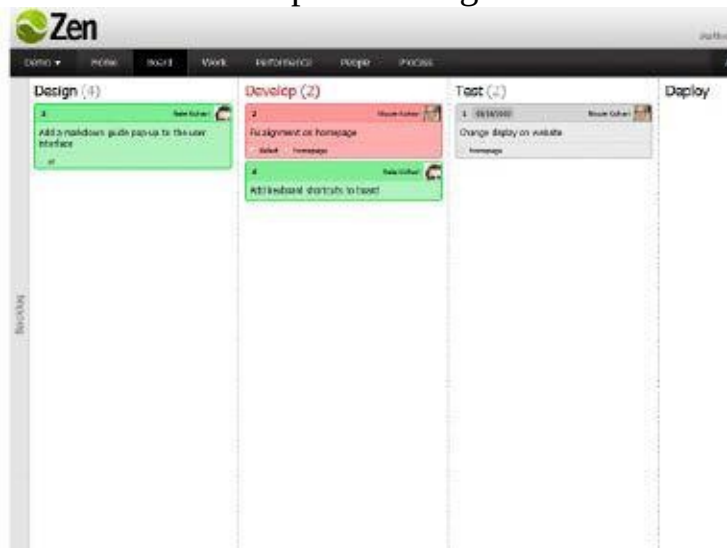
Zen

Demo ▾ Home Board Work Performance People Process

Backlog

Design (4)

3 Nate Kohari
Add a markdown guide pop-up to the user interface
ui

Develop (2)

2 Nicole Kohari
Fix alignment on homepage
defect homepage

4 Nate Kohari
Add keyboard shortcuts to board

Test (2)

1 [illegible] Nicole Kohari
Change display on website
homepage

Deploy